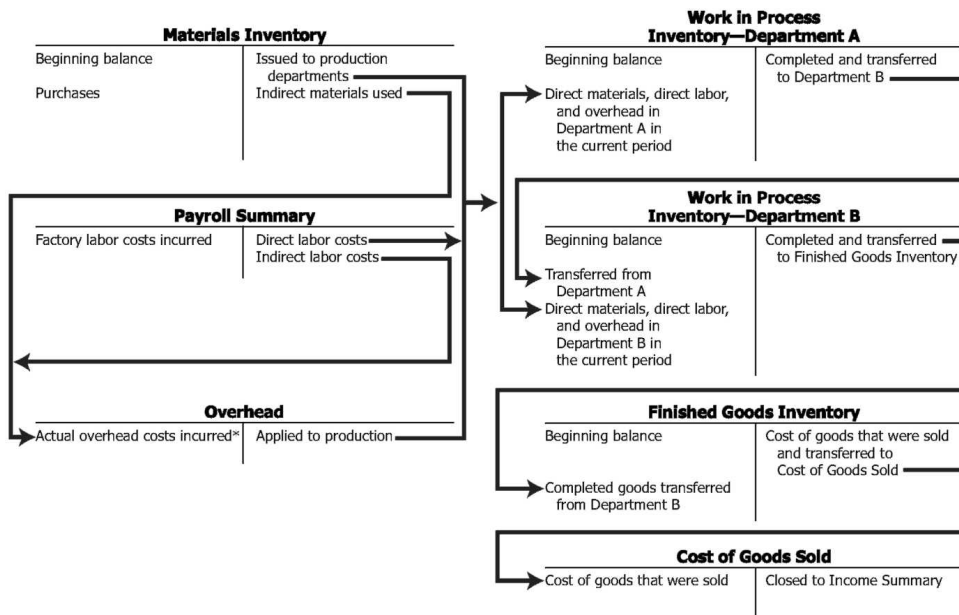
Materials Inventory

| Beginning balance | Issued to production departments |
|---|---|
| Purchases | Indirect materials used |

Payroll Summary

| Factory labor costs incurred | Direct labor costs |
|---|---|
| | Indirect labor costs |

Overhead

| Actual overhead costs incurred* | Applied to production |
|---|---|

Work in Process Inventory—Department A

| Beginning balance | Completed and transferred to Department B |
|---|---|
| Direct materials, direct labor, and overhead in Department A in the current period | |

Work in Process Inventory—Department B

| Beginning balance | Completed and transferred to Finished Goods Inventory |
|---|---|
| Transferred from Department A | |
| Direct materials, direct labor, and overhead in Department B in the current period | |

Finished Goods Inventory

| Beginning balance | Cost of goods that were sold and transferred to Cost of Goods Sold |
|---|---|
| Completed goods transferred from Department B | |

Cost of Goods Sold

| Cost of goods that were sold | Closed to Income Summary |
|---|---|